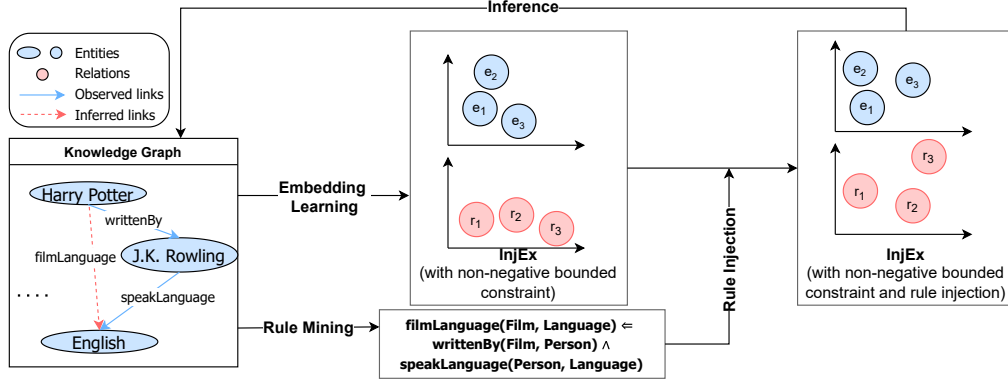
Inference

Entities
Relations
Observed links
Inferred links

Knowledge Graph

Harry Potter
writtenBy
J.K. Rowling
filmLanguage
. . . .
speakLanguage
English

Embedding Learning

Rule Mining

$e_2$
$e_1$
$e_3$

$r_1$ $r_2$ $r_3$

InjEx
(with non-negative bounded constraint)

filmLanguage(Film, Language) ⇐ writtenBy(Film, Person) ∧ speakLanguage(Person, Language)

Rule Injection

$e_2$
$e_3$
$e_1$

$r_3$
$r_1$
$r_2$

InjEx
(with non-negative bounded constraint and rule injection)